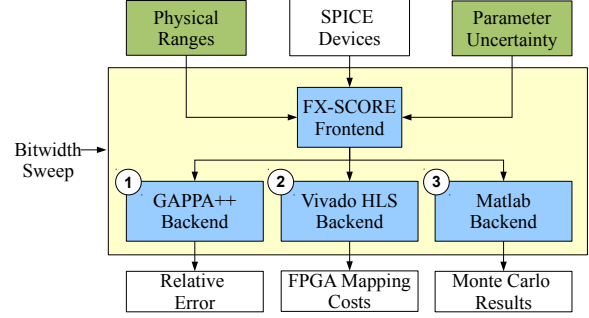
Physical Ranges

SPICE Devices

Parameter Uncertainty

Bitwidth Sweep

FX-SCORE Frontend

1 GAPPA++ Backend

2 Vivado HLS Backend

3 Matlab Backend

Relative Error

FPGA Mapping Costs

Monte Carlo Results